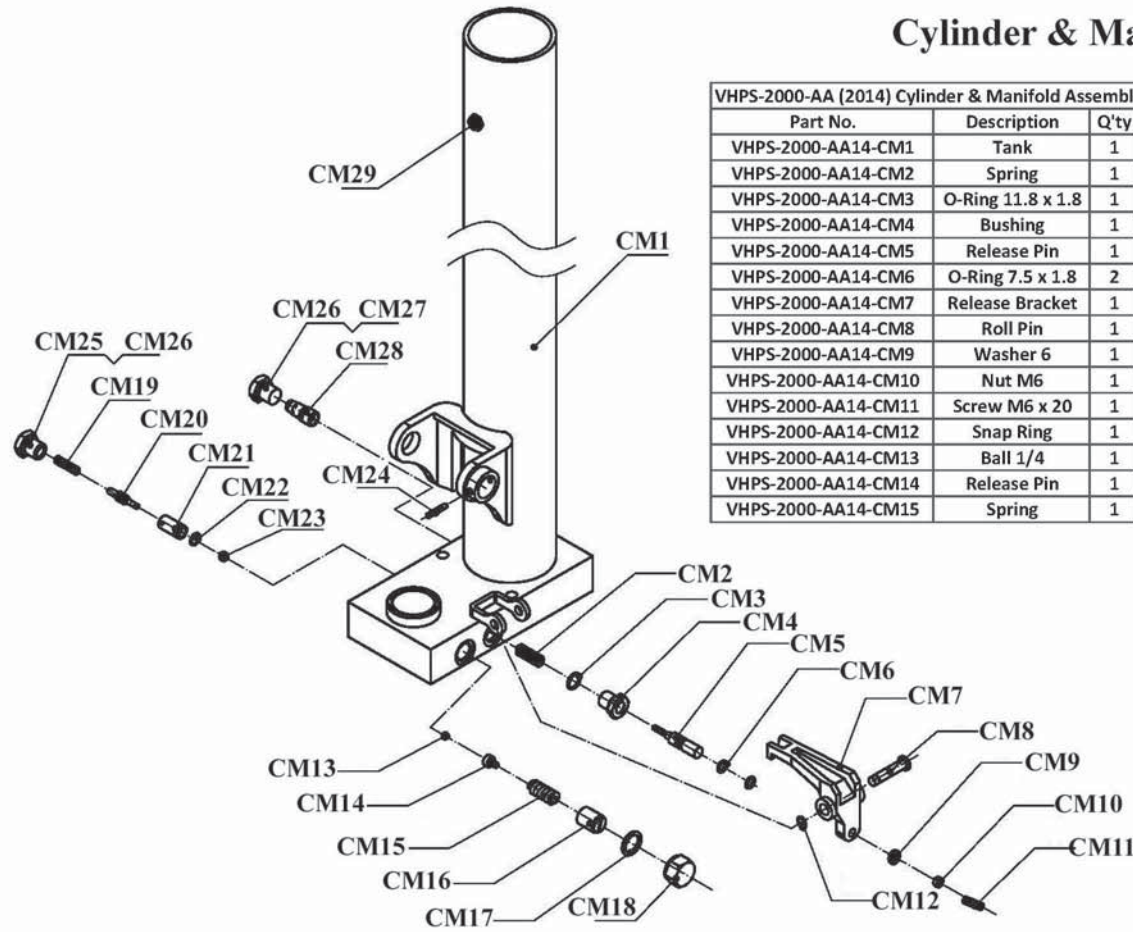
Cylinder & Ma

| VHPS-2000-AA (2014) Cylinder & Manifold Assembl | | |
|---|---|---|
| Part No. | Description | Q'ty |
| VHPS-2000-AA14-CM1 | Tank | 1 |
| VHPS-2000-AA14-CM2 | Spring | 1 |
| VHPS-2000-AA14-CM3 | O-Ring 11.8 x 1.8 | 1 |
| VHPS-2000-AA14-CM4 | Bushing | 1 |
| VHPS-2000-AA14-CM5 | Release Pin | 1 |
| VHPS-2000-AA14-CM6 | O-Ring 7.5 x 1.8 | 2 |
| VHPS-2000-AA14-CM7 | Release Bracket | 1 |
| VHPS-2000-AA14-CM8 | Roll Pin | 1 |
| VHPS-2000-AA14-CM9 | Washer 6 | 1 |
| VHPS-2000-AA14-CM10 | Nut M6 | 1 |
| VHPS-2000-AA14-CM11 | Screw M6 x 20 | 1 |
| VHPS-2000-AA14-CM12 | Snap Ring | 1 |
| VHPS-2000-AA14-CM13 | Ball 1/4 | 1 |
| VHPS-2000-AA14-CM14 | Release Pin | 1 |
| VHPS-2000-AA14-CM15 | Spring | 1 |

CM29
CM1
CM26 CM27
CM28
CM25 CM26
CM19
CM20
CM21
CM22
CM23
CM24
CM2
CM3
CM4
CM5
CM6
CM7
CM8
CM9
CM10
CM11
CM12
CM13
CM14
CM15
CM16
CM17
CM18